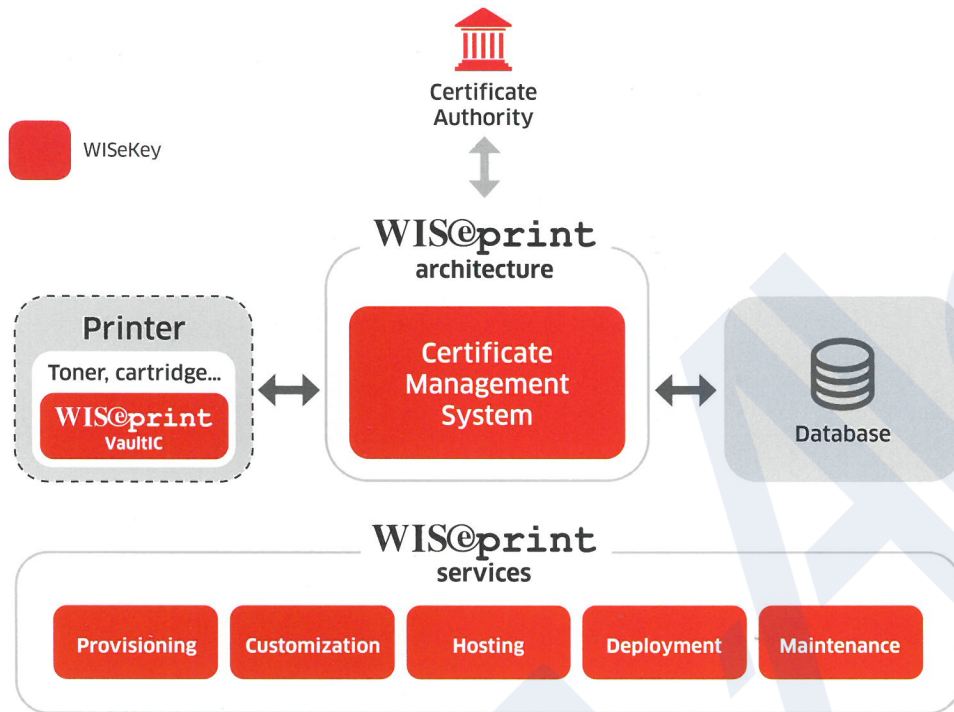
Certificate Authority

WISeKey

WISeprint
architecture

Printer

Toner, cartridge...

WISeprint
VaultIC

Certificate Management System

Database

WISeprint
services

Provisioning

Customization

Hosting

Deployment

Maintenance